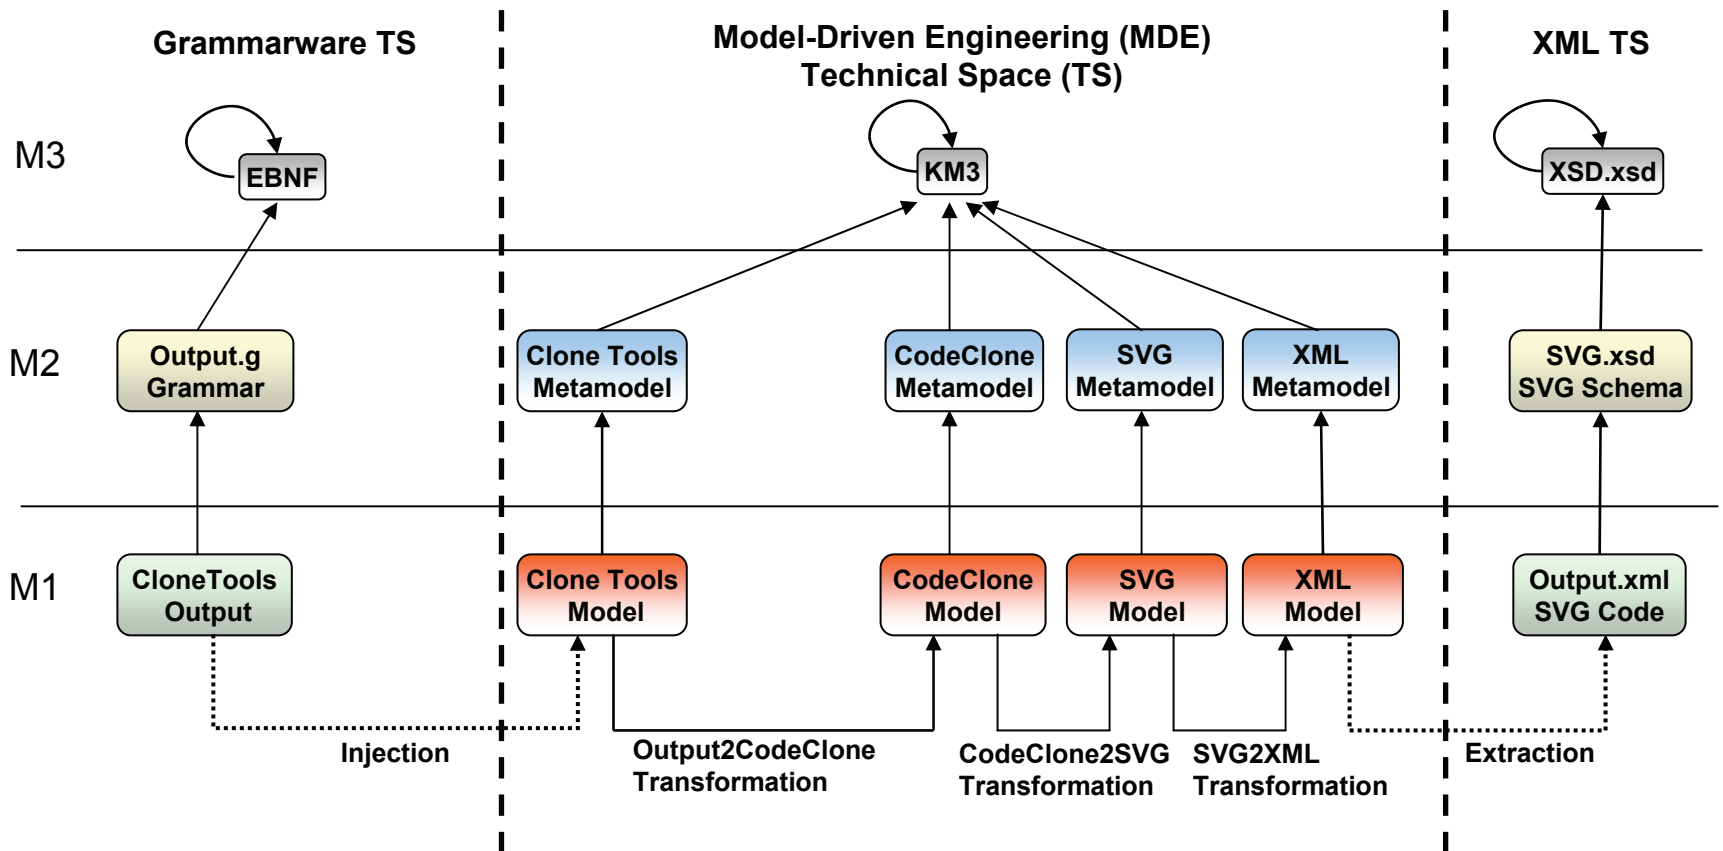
Grammarware TS

Model-Driven Engineering (MDE)
Technical Space (TS)

XML TS

M3

EBNF

KM3

XSD.xsd

M2

Output.g
Grammar

Clone Tools
Metamodel

CodeClone
Metamodel

SVG
Metamodel

XML
Metamodel

SVG.xsd
SVG Schema

M1

CloneTools
Output

Clone Tools
Model

CodeClone
Model

SVG
Model

XML
Model

Output.xml
SVG Code

Injection

Output2CodeClone
Transformation

CodeClone2SVG
Transformation

SVG2XML
Transformation

Extraction